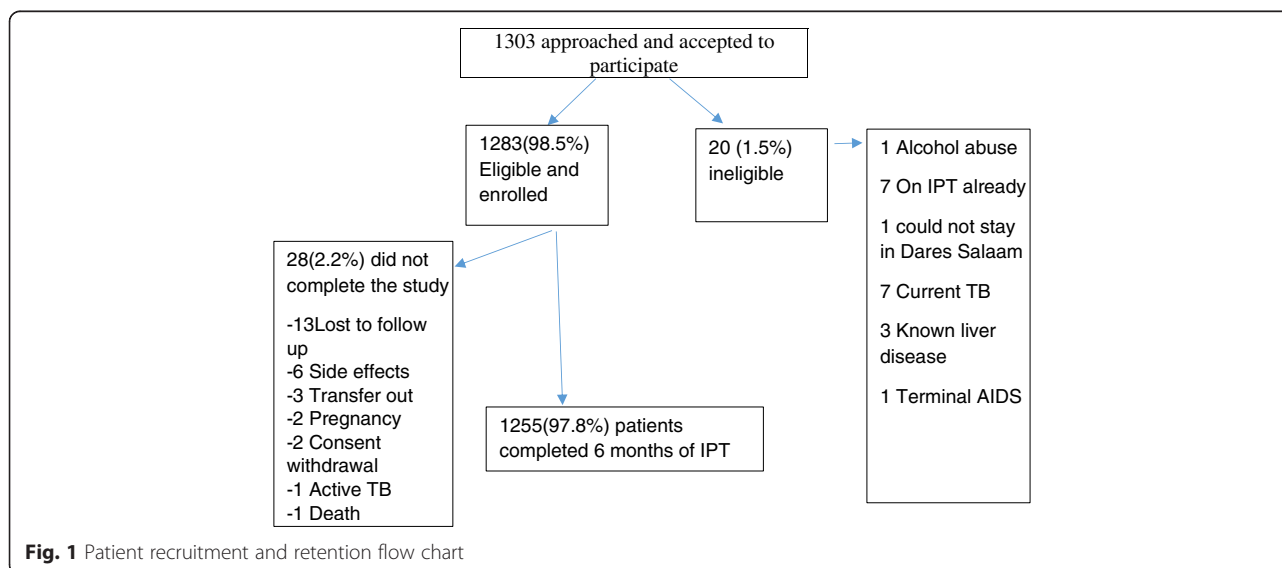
1303 approached and accepted to participate

1283(98.5%) Eligible and enrolled

20 (1.5%) ineligible

1 Alcohol abuse

7 On IPT already

1 could not stay in Dares Salaam

7 Current TB

3 Known liver disease

1 Terminal AIDS

28(2.2%) did not complete the study

-13Lost to follow up
-6 Side effects
-3 Transfer out
-2 Pregnancy
-2 Consent withdrawal
-1 Active TB
-1 Death

1255(97.8%) patients completed 6 months of IPT

Fig. 1 Patient recruitment and retention flow chart